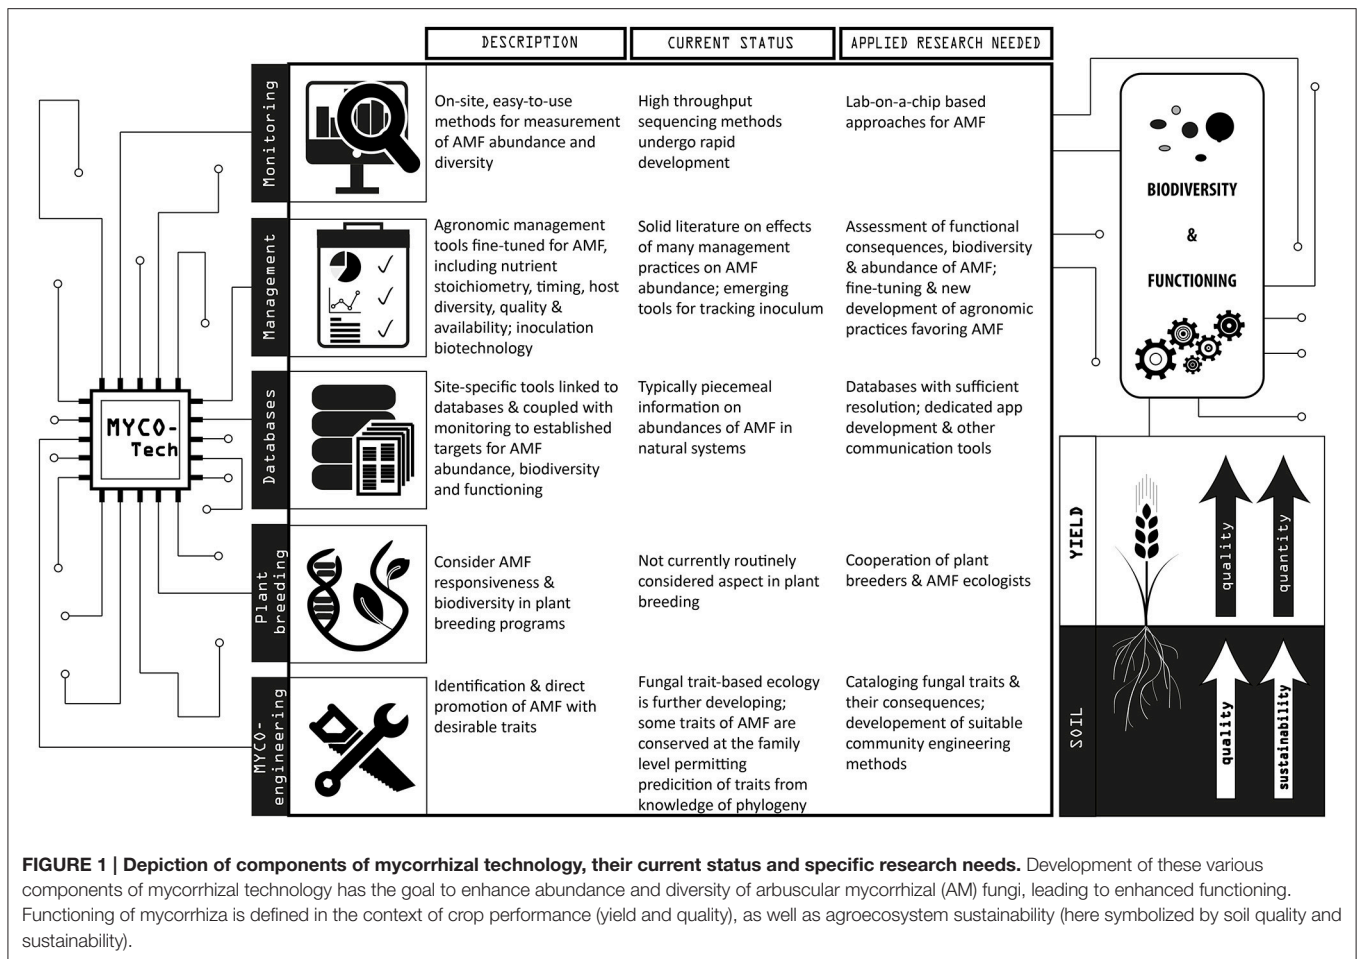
MYCO-Tech

| | DESCRIPTION | CURRENT STATUS | APPLIED RESEARCH NEEDED |
|---|---|---|---|
| Monitoring | On-site, easy-to-use methods for measurement of AMF abundance and diversity | High throughput sequencing methods undergo rapid development | Lab-on-a-chip based approaches for AMF |
| Management | Agronomic management tools fine-tuned for AMF, including nutrient stoichiometry, timing, host diversity, quality & availability; inoculation biotechnology | Solid literature on effects of many management practices on AMF abundance; emerging tools for tracking inoculum | Assessment of functional consequences, biodiversity & abundance of AMF; fine-tuning & new development of agronomic practices favoring AMF |
| Databases | Site-specific tools linked to databases & coupled with monitoring to established targets for AMF abundance, biodiversity and functioning | Typically piecemeal information on abundances of AMF in natural systems | Databases with sufficient resolution; dedicated app development & other communication tools |
| Plant breeding | Consider AMF responsiveness & biodiversity in plant breeding programs | Not currently routinely considered aspect in plant breeding | Cooperation of plant breeders & AMF ecologists |
| MYCO-engineering | Identification & direct promotion of AMF with desirable traits | Fungal trait-based ecology is further developing; some traits of AMF are conserved at the family level permitting predicition of traits from knowledge of phylogeny | Cataloging fungal traits & their consequences; developement of suitable community engineering methods |

BIODIVERSITY & FUNCTIONING

YIELD quality quantity

SOIL quality sustainability

FIGURE 1 | Depiction of components of mycorrhizal technology, their current status and specific research needs. Development of these various components of mycorrhizal technology has the goal to enhance abundance and diversity of arbuscular mycorrhizal (AM) fungi, leading to enhanced functioning. Functioning of mycorrhiza is defined in the context of crop performance (yield and quality), as well as agroecosystem sustainability (here symbolized by soil quality and sustainability).